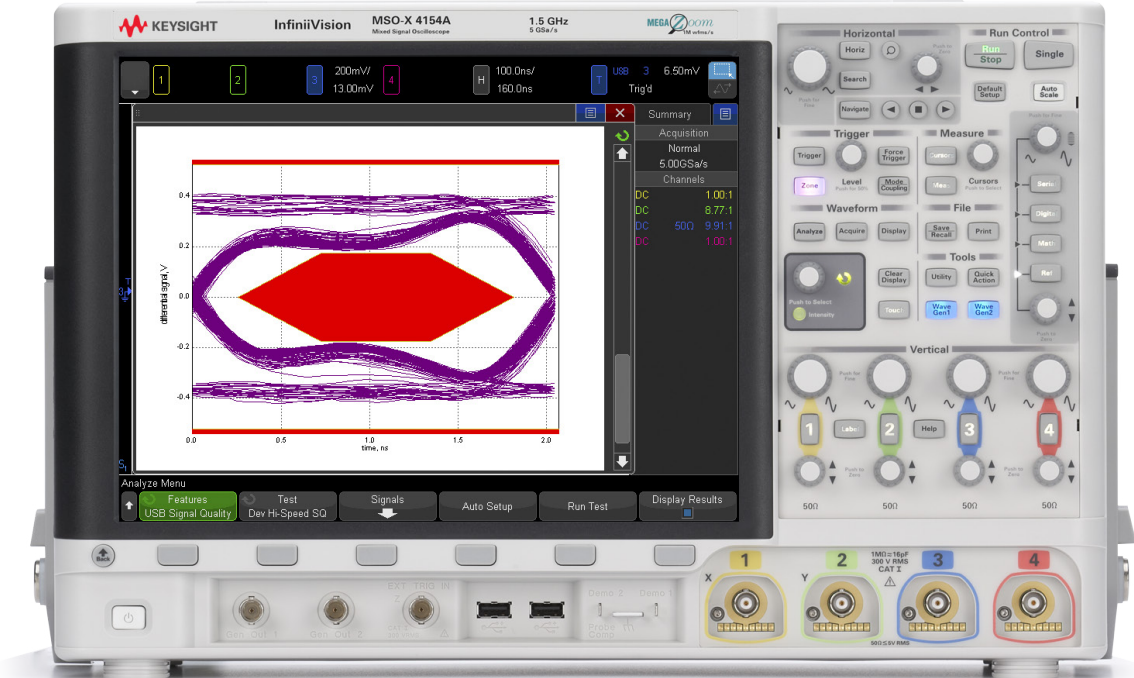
KEYSIGHT InfiniiVision MSO-X 4154A Mixed Signal Oscilloscope 1.5 GHz 5 GSa/s MEGA Zoom

1 2 3 200mV/ 13.00mV 4 H 100.0ns/ 160.0ns T USB 3 6.50mV Trig'd

Summary
Acquisition
Normal
5.00GSa/s
Channels
DC 1.00:1
DC 8.77:1
DC 50Ω 9.91:1
DC 1.00:1

0.4
0.2
0.0
-0.2
-0.4
differential signal, V
0.0 0.5 1.0 1.5 2.0
time, ns

Analyze Menu
Features USB Signal Quality | Test Dev Hi-Speed SQ | Signals | Auto Setup | Run Test | Display Results

Horizontal
Horiz Search Navigate
Push to Zoom
Run Control
Run Stop Single
Default Setup Auto Scale
Trigger
Trigger Level Push for 50% Force Trigger
Zone Mode Coupling
Measure
Cursors Cursors Push to Select
Meas
Waveform
Analyze Acquire Display
File
Save Recall Print
Push to Select Intensity
Clear Display Tools
Utility Quick Action
Touch Wave Gen1 Wave Gen2
Serial Digital Math Ref
Push for Fine
Push to Zero
Vertical
1 Label 2 Help 3 4
Push for Fine Push to Zero
50Ω 50Ω 50Ω 50Ω
Back
Gen Out 1 Gen Out 2 EXT TRIG IN
Demo 2 Demo 1 Probe Comp
X 1 Y 2 1MΩ=16pF 300 V RMS CAT I 3 4
50Ω≤5V RMS